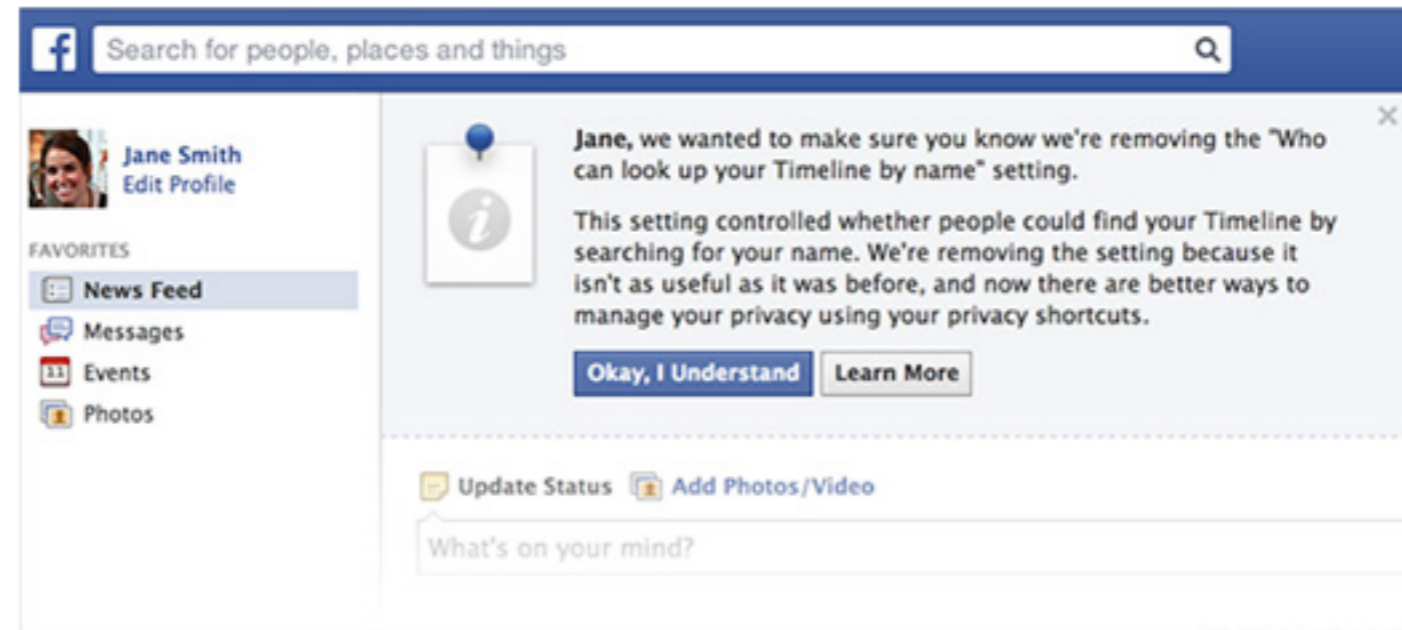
f

Search for people, places and things

Jane Smith
Edit Profile

FAVORITES
News Feed
Messages
11 Events
Photos

×

Jane, we wanted to make sure you know we're removing the "Who can look up your Timeline by name" setting.

This setting controlled whether people could find your Timeline by searching for your name. We're removing the setting because it isn't as useful as it was before, and now there are better ways to manage your privacy using your privacy shortcuts.

Okay, I Understand
Learn More

Update Status
Add Photos/Video

What's on your mind?